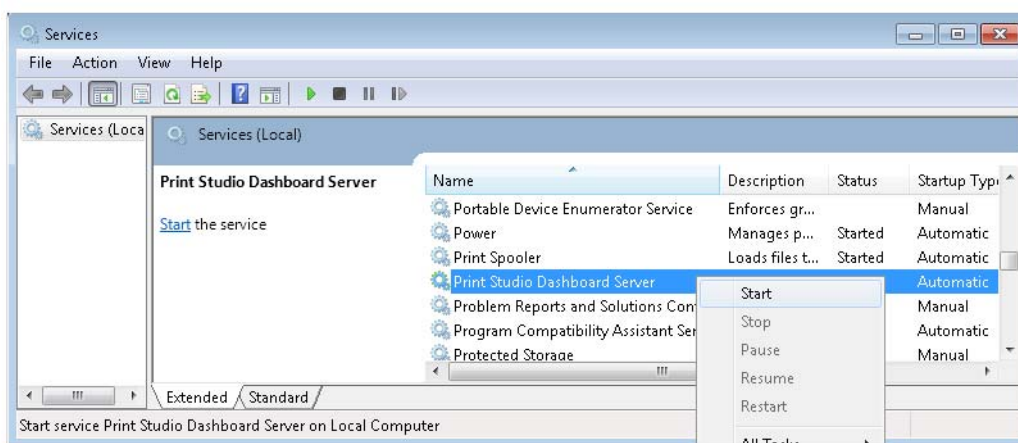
Services

File Action View Help

Services (Loca

Services (Local)

Print Studio Dashboard Server

Start the service

| Name | Description | Status | Startup Typ |
|---|---|---|---|
| Portable Device Enumerator Service | Enforces gr... | | Manual |
| Power | Manages p... | Started | Automatic |
| Print Spooler | Loads files t... | Started | Automatic |
| Print Studio Dashboard Server | | | Automatic |
| Problem Reports and Solutions Con | | | Manual |
| Program Compatibility Assistant Ser | | | Automatic |
| Protected Storage | | | Manual |

Start
Stop
Pause
Resume
Restart
All Tasks

Extended Standard

Start service Print Studio Dashboard Server on Local Computer